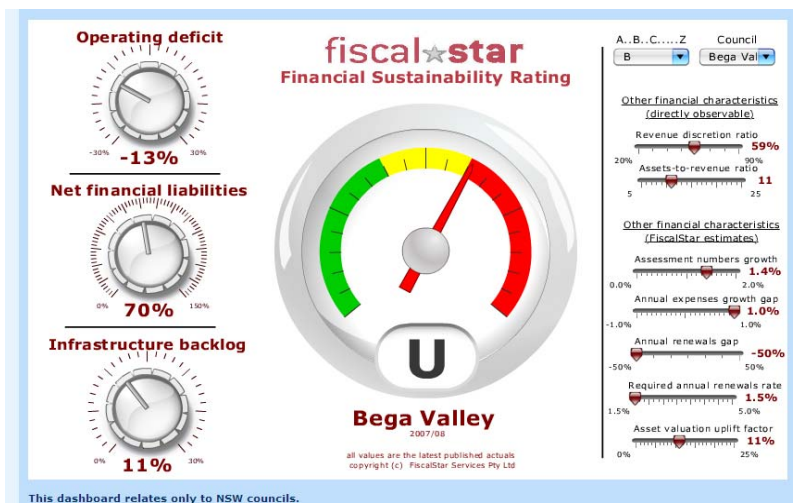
Operating deficit

-30% 30%

-13%

Net financial liabilities

0% 150%

70%

Infrastructure backlog

0% 30%

11%

fiscal★star

Financial Sustainability Rating

U

Bega Valley

2007/08

all values are the latest published actuals
copyright (c) FiscalStar Services Pty Ltd

A..B..C.....Z

B

Council

Bega Val

Other financial characteristics (directly observable)

Revenue discretion ratio

20% 90%

59%

Assets-to-revenue ratio

5 25

11

Other financial characteristics (FiscalStar estimates)

Assessment numbers growth

0.0% 2.0%

1.4%

Annual expenses growth gap

-1.0% 1.0%

1.0%

Annual renewals gap

-50% 50%

-50%

Required annual renewals rate

1.5% 5.0%

1.5%

Asset valuation uplift factor

0% 25%

11%

This dashboard relates only to NSW councils.